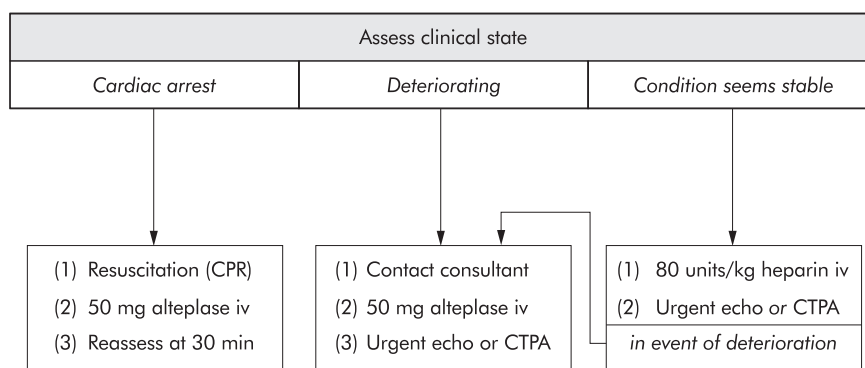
Assess clinical state

*Cardiac arrest*

*Deteriorating*

*Condition seems stable*

(1) Resuscitation (CPR)
(2) 50 mg alteplase iv
(3) Reassess at 30 min

(1) Contact consultant
(2) 50 mg alteplase iv
(3) Urgent echo or CTPA

(1) 80 units/kg heparin iv
(2) Urgent echo or CTPA

*in event of deterioration*